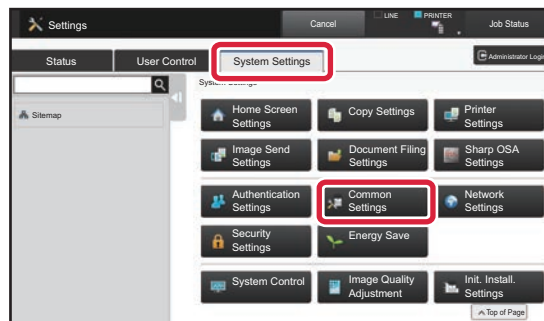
Settings

Cancel

LINE

PRINTER

Job Status

Status

User Control

System Settings

Administrator Login

Sitemap

System Settings

Home Screen Settings

Copy Settings

Printer Settings

Image Send Settings

Document Filing Settings

Sharp OSA Settings

Authentication Settings

Common Settings

Network Settings

Security Settings

Energy Save

System Control

Image Quality Adjustment

Init. Install. Settings

Top of Page